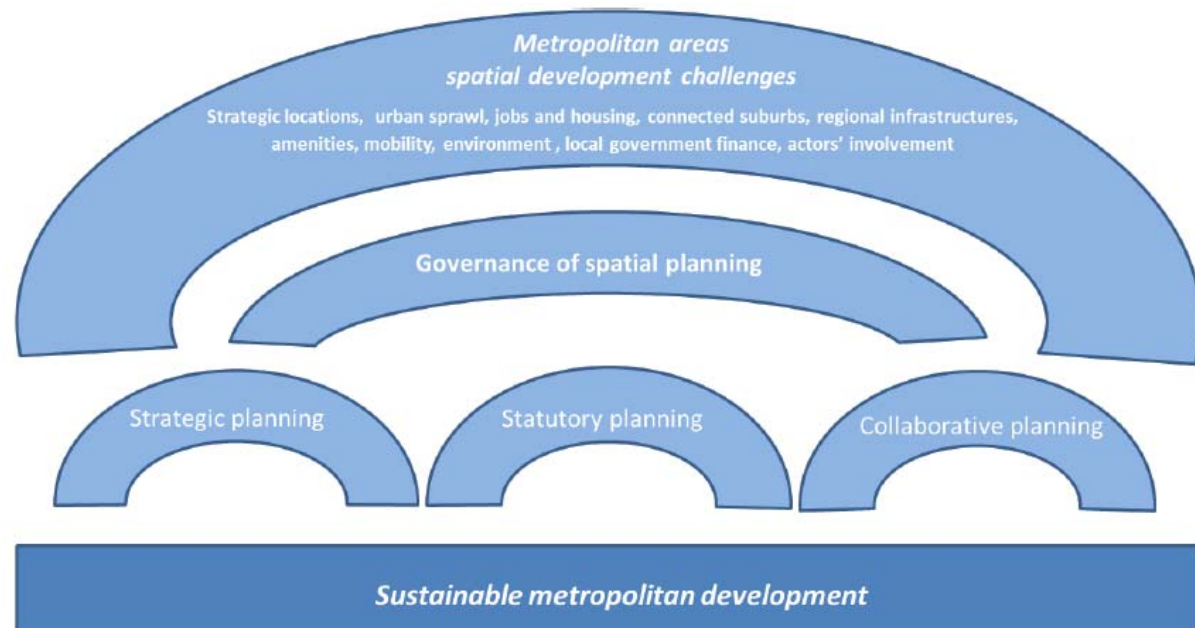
Metropolitan areas
spatial development challenges

Strategic locations, urban sprawl, jobs and housing, connected suburbs, regional infrastructures, amenities, mobility, environment , local government finance, actors' involvement

Governance of spatial planning

Strategic planning

Statutory planning

Collaborative planning

Sustainable metropolitan development